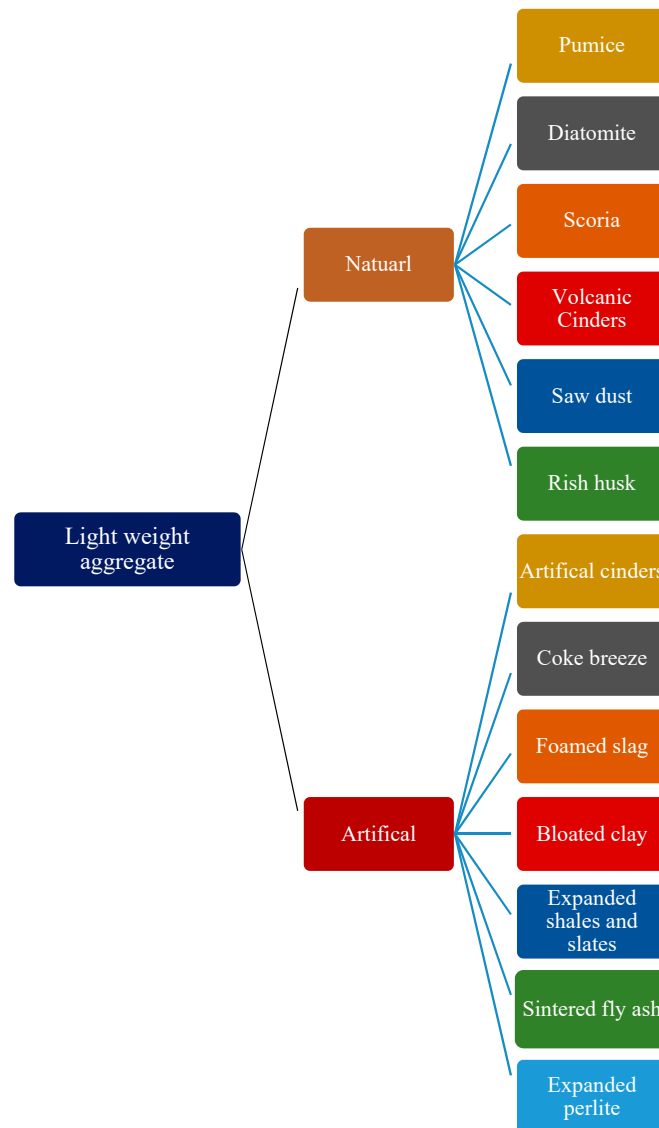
Light weight aggregate

Natuarl

Pumice

Diatomite

Scoria

Volcanic Cinders

Saw dust

Rish husk

Artifical

Artifical cinders

Coke breeze

Foamed slag

Bloated clay

Expanded shales and slates

Sintered fly ash

Expanded perlite